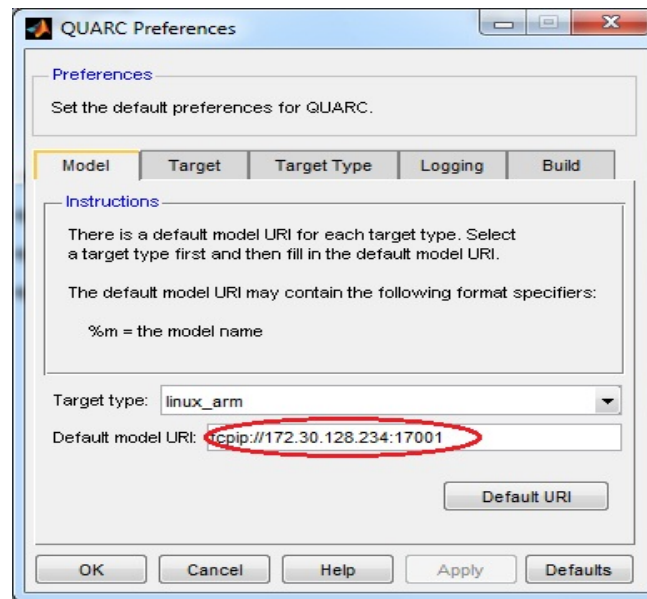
QUARC Preferences

Preferences

Set the default preferences for QUARC.

Model | Target | Target Type | Logging | Build

Instructions

There is a default model URI for each target type. Select a target type first and then fill in the default model URI.

The default model URI may contain the following format specifiers:

%m = the model name

Target type: linux_arm

Default model URI: tcpip://172.30.128.234:17001

Default URI

OK | Cancel | Help | Apply | Defaults